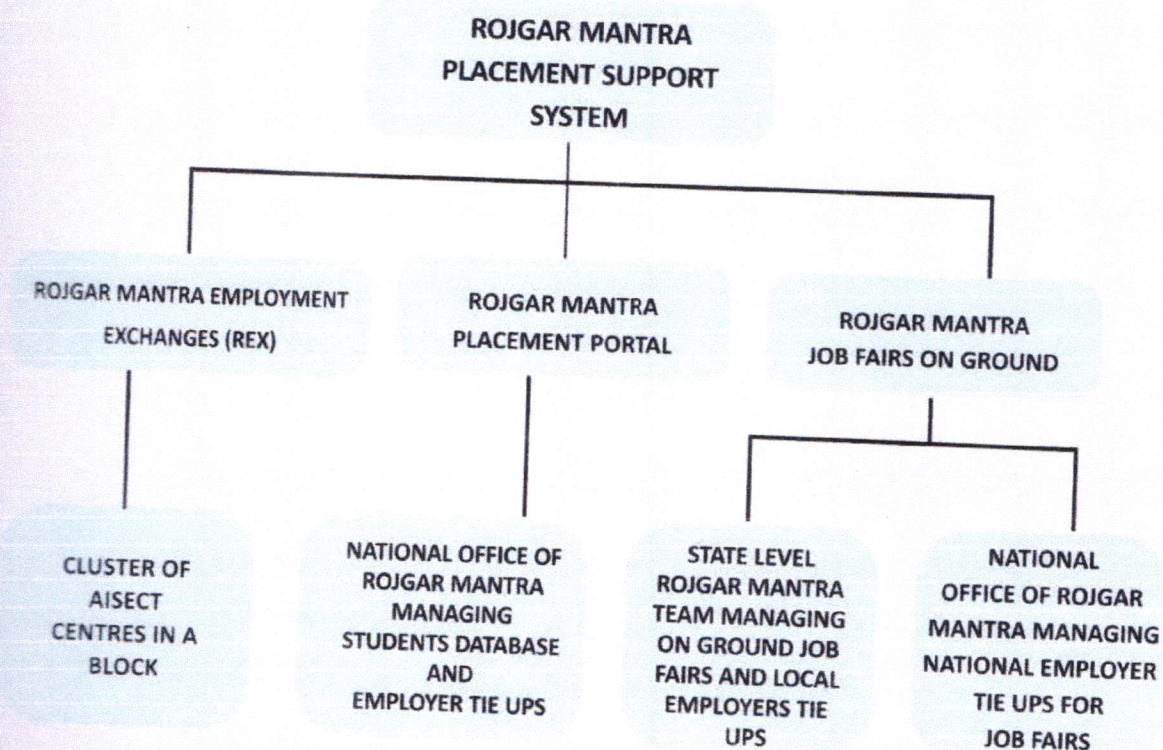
ROJGAR MANTRA
PLACEMENT SUPPORT
SYSTEM

ROJGAR MANTRA EMPLOYMENT EXCHANGES (REX)

ROJGAR MANTRA PLACEMENT PORTAL

ROJGAR MANTRA JOB FAIRS ON GROUND

CLUSTER OF AISECT CENTRES IN A BLOCK

NATIONAL OFFICE OF ROJGAR MANTRA MANAGING STUDENTS DATABASE AND EMPLOYER TIE UPS

STATE LEVEL ROJGAR MANTRA TEAM MANAGING ON GROUND JOB FAIRS AND LOCAL EMPLOYERS TIE UPS

NATIONAL OFFICE OF ROJGAR MANTRA MANAGING NATIONAL EMPLOYER TIE UPS FOR JOB FAIRS